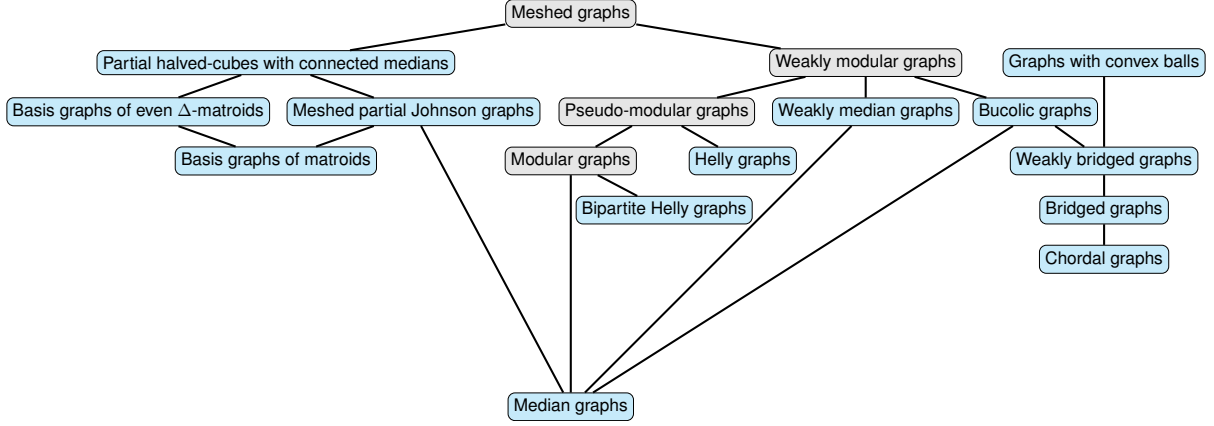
Meshed graphs

Partial halved-cubes with connected medians

Weakly modular graphs

Graphs with convex balls

Basis graphs of even $\Delta$-matroids

Meshed partial Johnson graphs

Pseudo-modular graphs

Weakly median graphs

Bucolic graphs

Basis graphs of matroids

Modular graphs

Helly graphs

Weakly bridged graphs

Bipartite Helly graphs

Bridged graphs

Chordal graphs

Median graphs